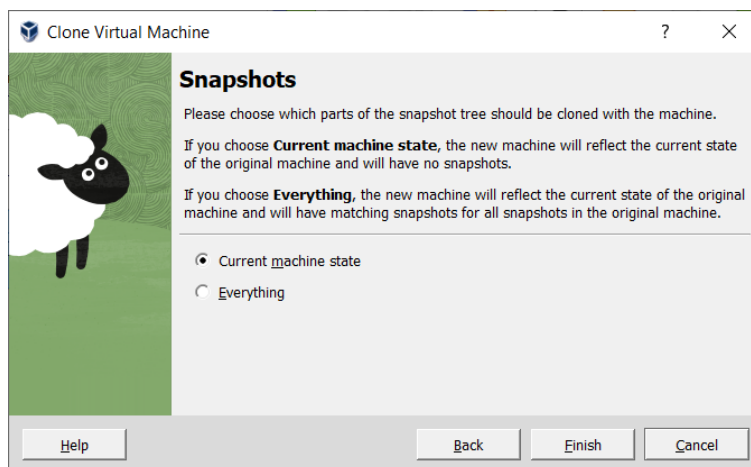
Clone Virtual Machine ? ×

Snapshots

Please choose which parts of the snapshot tree should be cloned with the machine.

If you choose **Current machine state**, the new machine will reflect the current state of the original machine and will have no snapshots.

If you choose **Everything**, the new machine will reflect the current state of the original machine and will have matching snapshots for all snapshots in the original machine.

Current machine state

Everything

Help

Back

Finish

Cancel